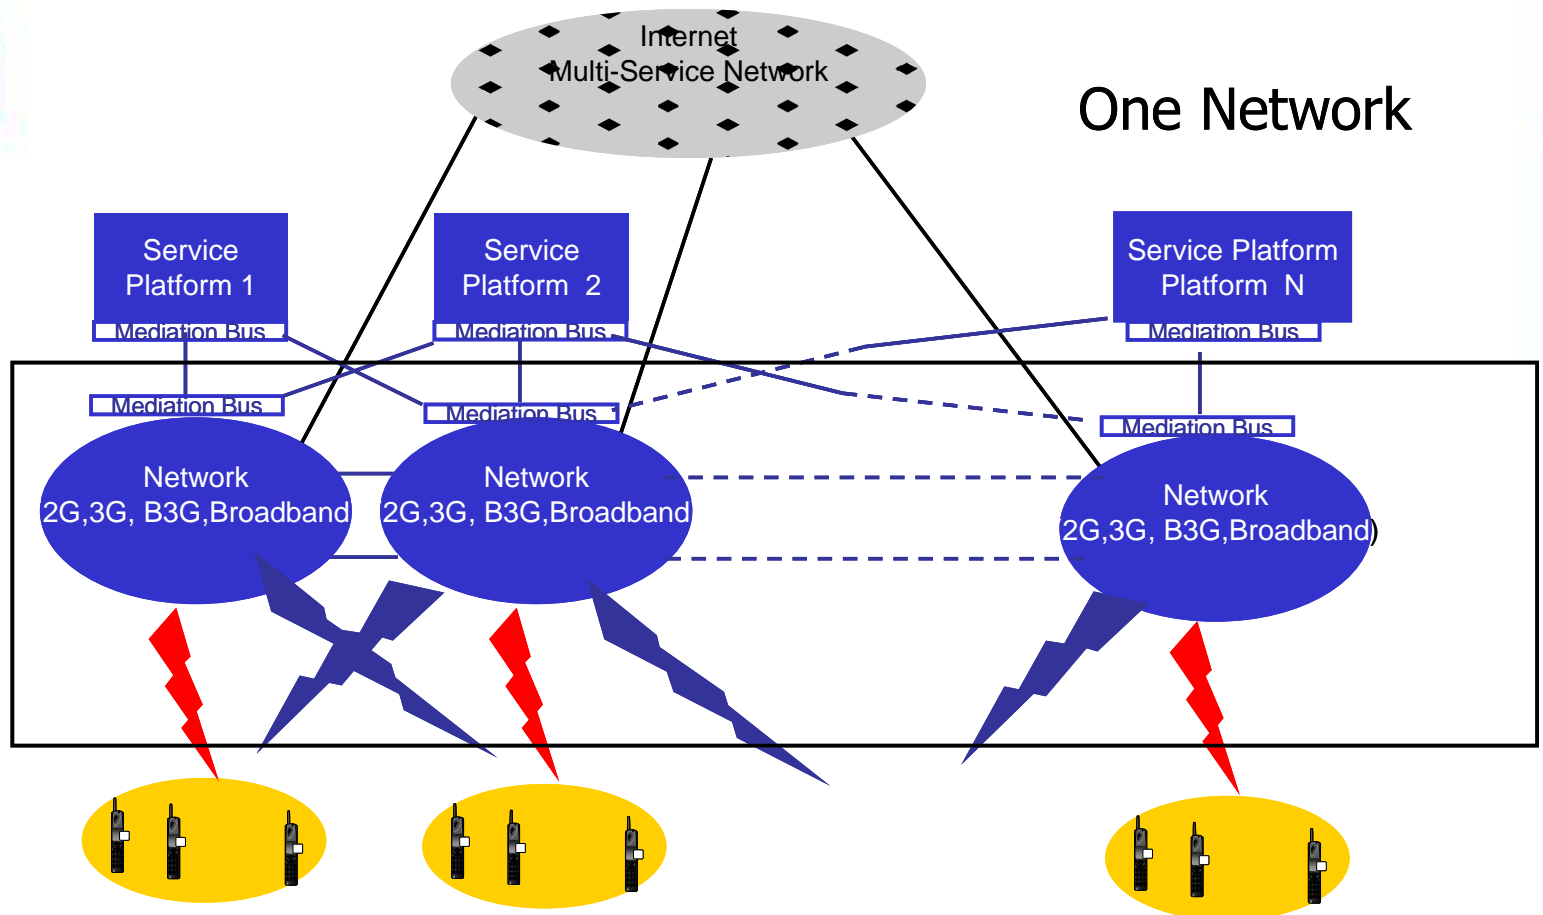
Internet
Multi-Service Network

One Network

Service Platform 1

Service Platform 2

Service Platform Platform N

Mediation Bus

Mediation Bus

Mediation Bus

Mediation Bus

Mediation Bus

Mediation Bus

Network
2G,3G, B3G,Broadband

Network
2G,3G, B3G,Broadband

Network
(2G,3G, B3G,Broadband)